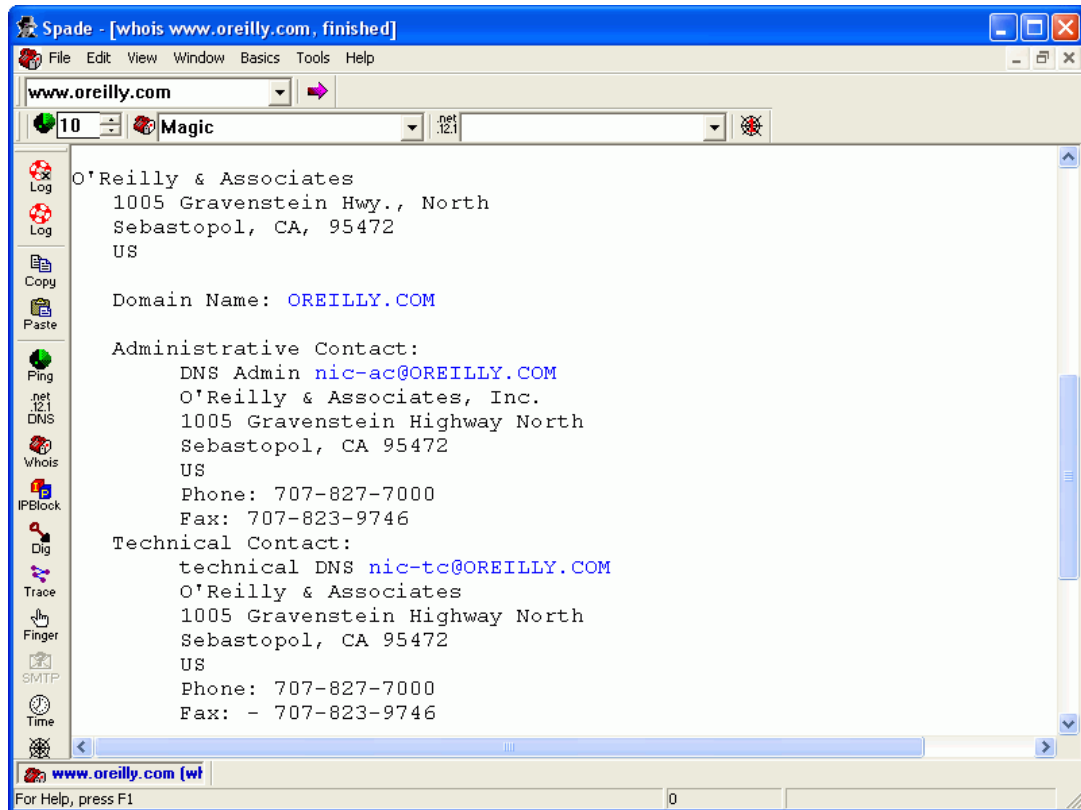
Spade - [whois www.oreilly.com, finished]

File Edit View Window Basics Tools Help

www.oreilly.com

10 Magic

.net .12.1

Log
Log
Copy
Paste
Ping
.net .12.1 DNS
Whois
IPBlock
Dig
Trace
Finger
SMTP
Time

O'Reilly & Associates
1005 Gravenstein Hwy., North
Sebastopol, CA, 95472
US

Domain Name: OREILLY.COM

Administrative Contact:
DNS Admin nic-ac@OREILLY.COM
O'Reilly & Associates, Inc.
1005 Gravenstein Highway North
Sebastopol, CA 95472
US
Phone: 707-827-7000
Fax: 707-823-9746
Technical Contact:
technical DNS nic-tc@OREILLY.COM
O'Reilly & Associates
1005 Gravenstein Highway North
Sebastopol, CA 95472
US
Phone: 707-827-7000
Fax: - 707-823-9746

www.oreilly.com (wh

For Help, press F1

0